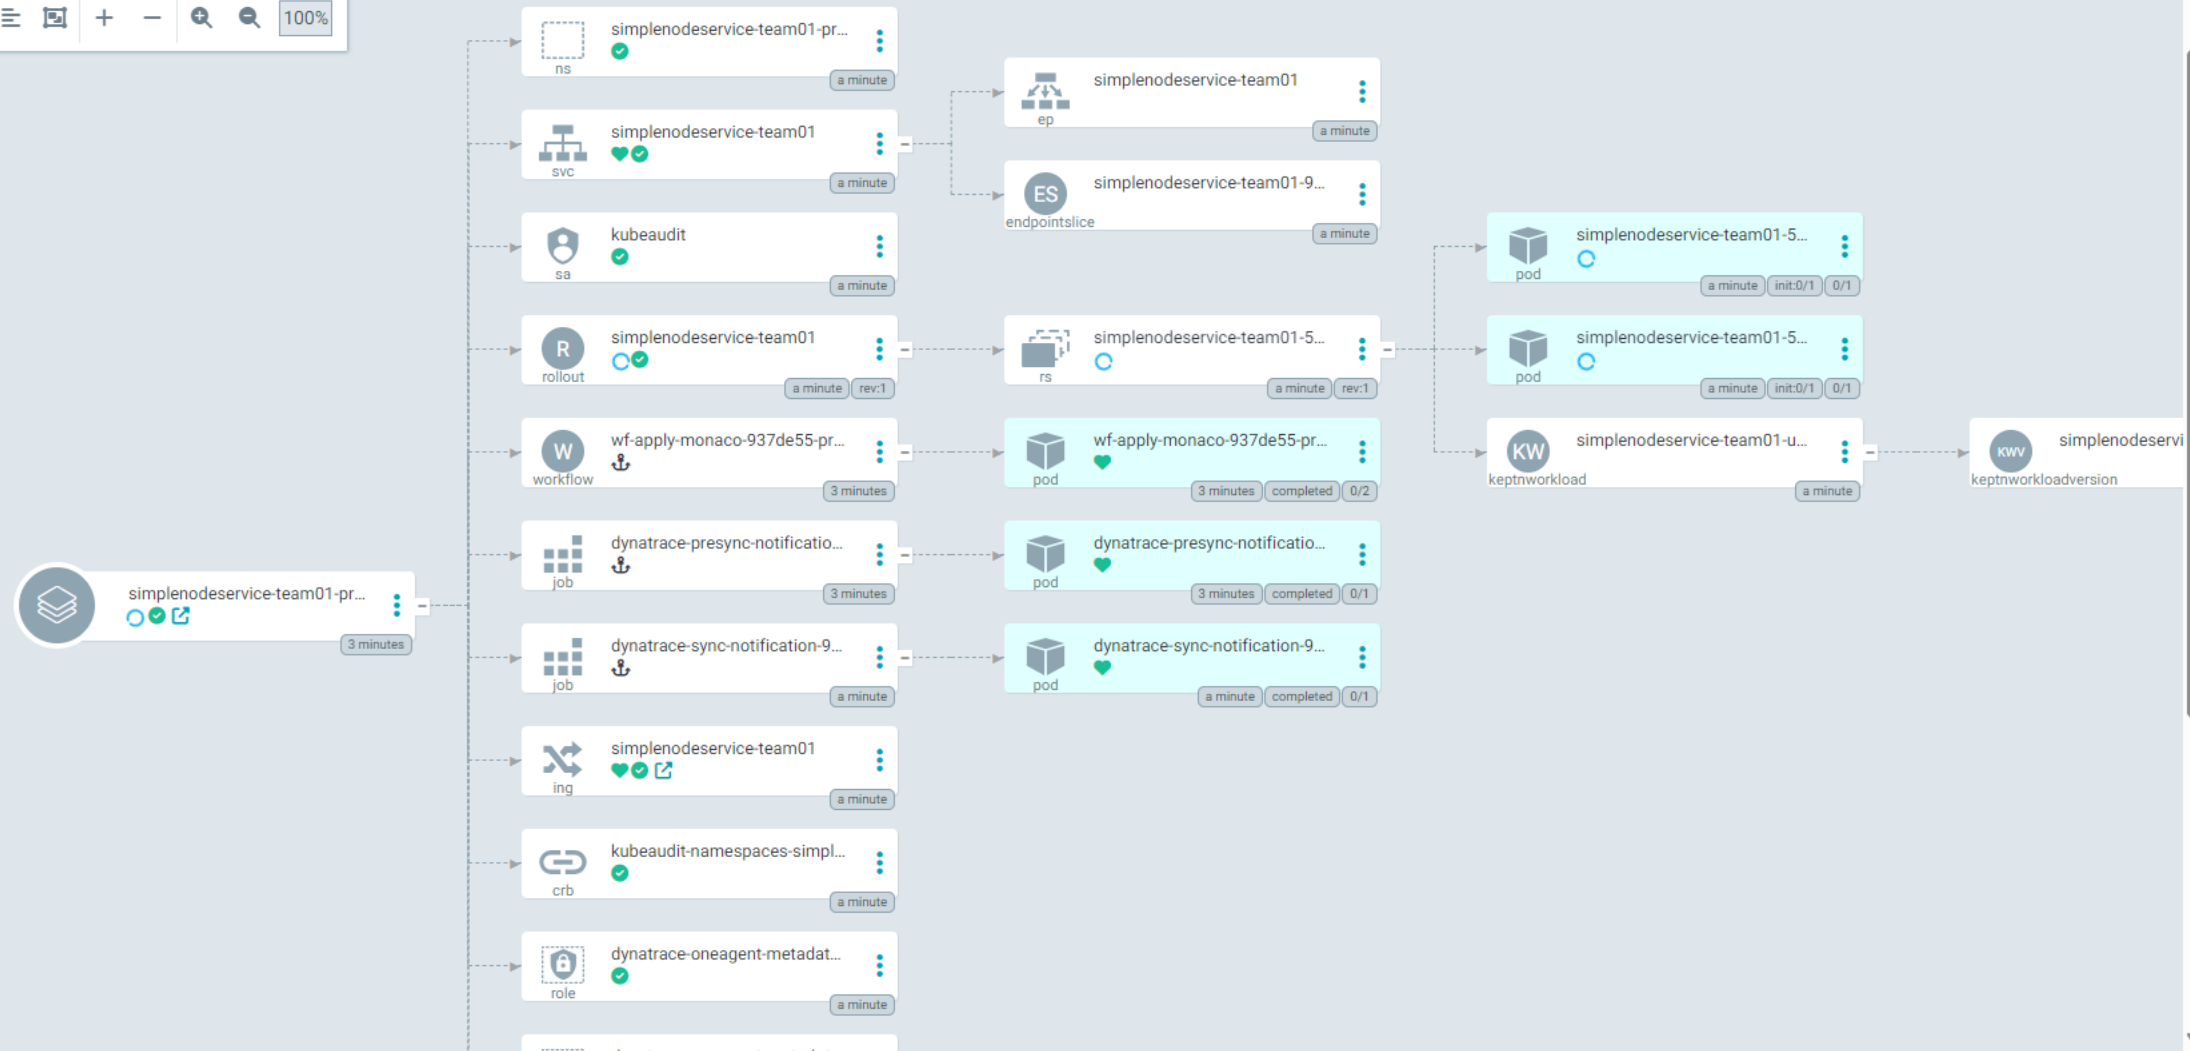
100%

simplenodeservice-team01-pr...
3 minutes

simplenodeservice-team01-pr...
ns
a minute

simplenodeservice-team01
svc
a minute

kubeaudit
sa
a minute

simplenodeservice-team01
R
rollout
a minute
rev:1

wf-apply-monaco-937de55-pr...
W
workflow
3 minutes

dynatrace-presync-notificatio...
job
3 minutes

dynatrace-sync-notification-9...
job
a minute

simplenodeservice-team01
ing
a minute

kubeaudit-namespaces-simpl...
crb
a minute

dynatrace-oneagent-metadat...
role
a minute

simplenodeservice-team01
ep
a minute

simplenodeservice-team01-9...
ES
endpointslice
a minute

simplenodeservice-team01-5...
rs
a minute
rev:1

wf-apply-monaco-937de55-pr...
pod
3 minutes
completed
0/2

dynatrace-presync-notificatio...
pod
3 minutes
completed
0/1

dynatrace-sync-notification-9...
pod
a minute
completed
0/1

simplenodeservice-team01-5...
pod
a minute
init:0/1
0/1

simplenodeservice-team01-5...
pod
a minute
init:0/1
0/1

simplenodeservice-team01-u...
KW
keptnworkload
a minute

simplenodeservi
KWV
keptnworkloadversion